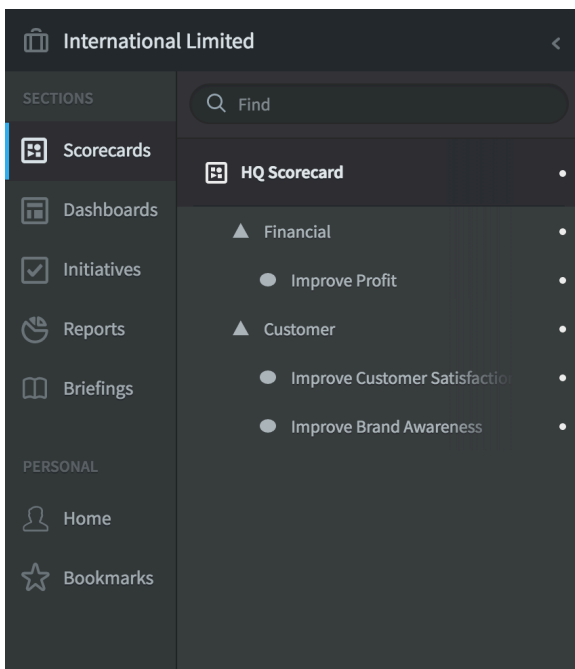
International Limited

SECTIONS

Scorecards

Dashboards

Initiatives

Reports

Briefings

PERSONAL

Home

Bookmarks

Find

HQ Scorecard

Financial

Improve Profit

Customer

Improve Customer Satisfactio

Improve Brand Awareness